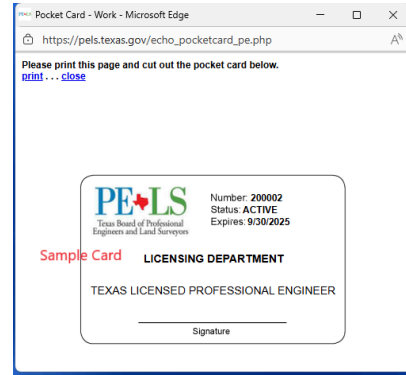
PE LS Pocket Card - Work - Microsoft Edge

https://pels.texas.gov/echo_pocketcard_pe.php

Please print this page and cut out the pocket card below.
print . . . close

PE LS
Texas Board of Professional Engineers and Land Surveyors

Number: 200002
Status: ACTIVE
Expires: 9/30/2025

Sample Card

LICENSING DEPARTMENT

TEXAS LICENSED PROFESSIONAL ENGINEER

Signature